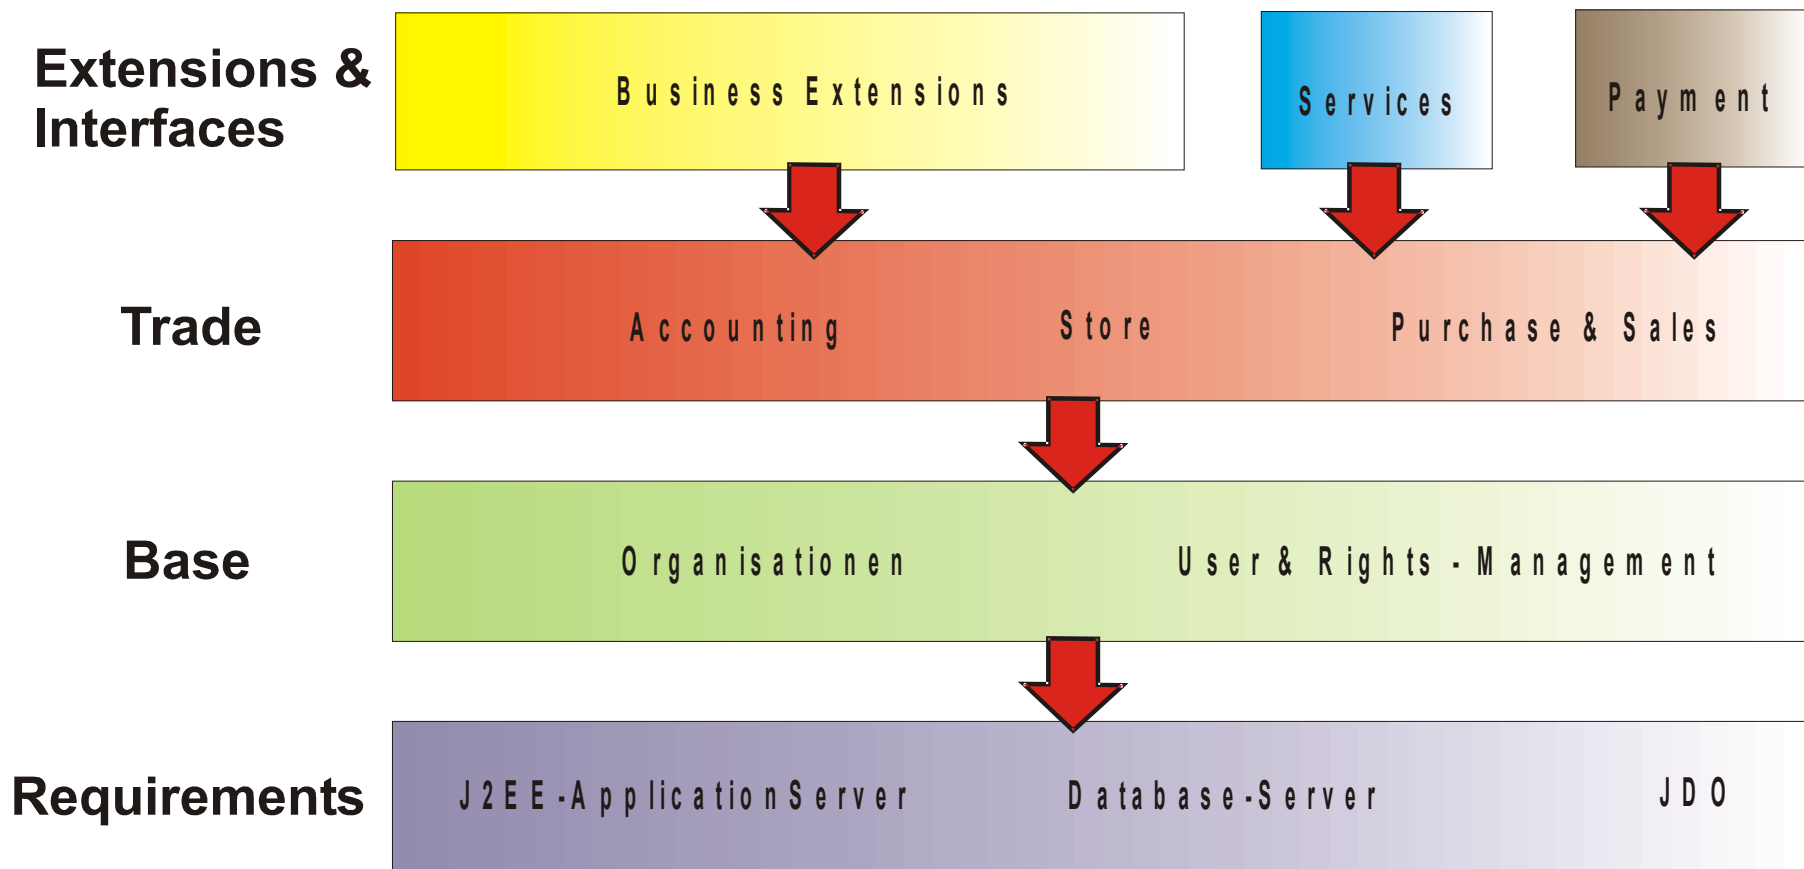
Extensions & Interfaces

Business Extensions

Services

Payment

Trade

Accounting

Store

Purchase & Sales

Base

Organisationen

User & Rights - Management

Requirements

J2EE-ApplicationServer

Database-Server

JDO